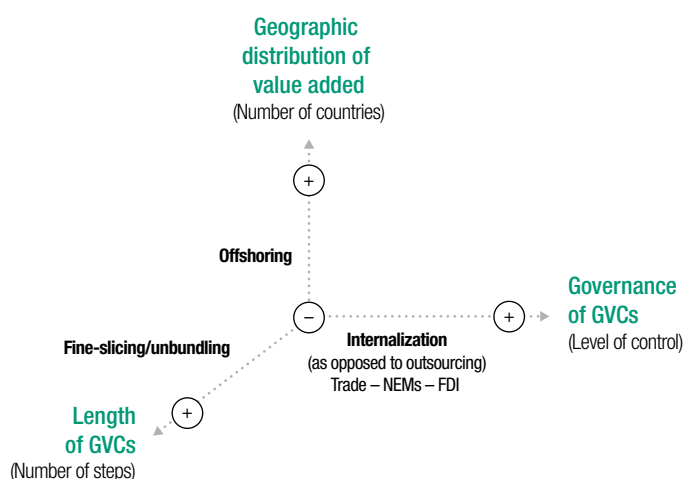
Geographic distribution of value added
(Number of countries)

+

Offshoring

−

+

Governance of GVCs
(Level of control)

Internalization
(as opposed to outsourcing)
Trade – NEMs – FDI

Fine-slicing/unbundling

+

Length of GVCs
(Number of steps)